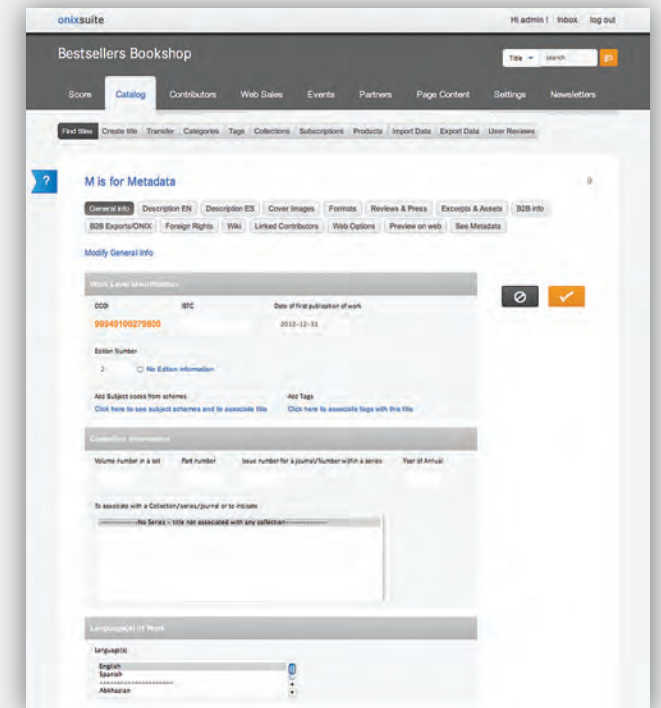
onixsuite

Hi admin ! Inbox log out

Bestsellers Bookshop

Title search go

Score Catalog Contributors Web Sales Events Partners Page Content Settings Newsletters

Find titles Create title Transfer Categories Tags Collections Subscriptions Products Import Data Export Data User Reviews

?

M is for Metadata

General info Description EN Description ES Cover Images Formats Reviews & Press Excerpts & Assets B2B info

B2B Exports/ONIX Foreign Rights Wiki Linked Contributors Web Options Preview on web See Metadata

Modify General Info

Work Level Identification

CODI ISTC Date of first publication of work

99949100279800 2012-12-31

Edition Number

2 No Edition information

Add Subject codes from schemes
Click here to see subject schemes and to associate title

Add Tags
Click here to associate tags with this title

Collection Information

Volume number in a set Part number Issue number for a journal/Number within a series Year of Annual

To associate with a Collection/series/journal or to indicate

-------------No Series - title not associated with any collection-------------

Language(s) of Work

Language(s)

English
Spanish
-----------------------
Abkhazian